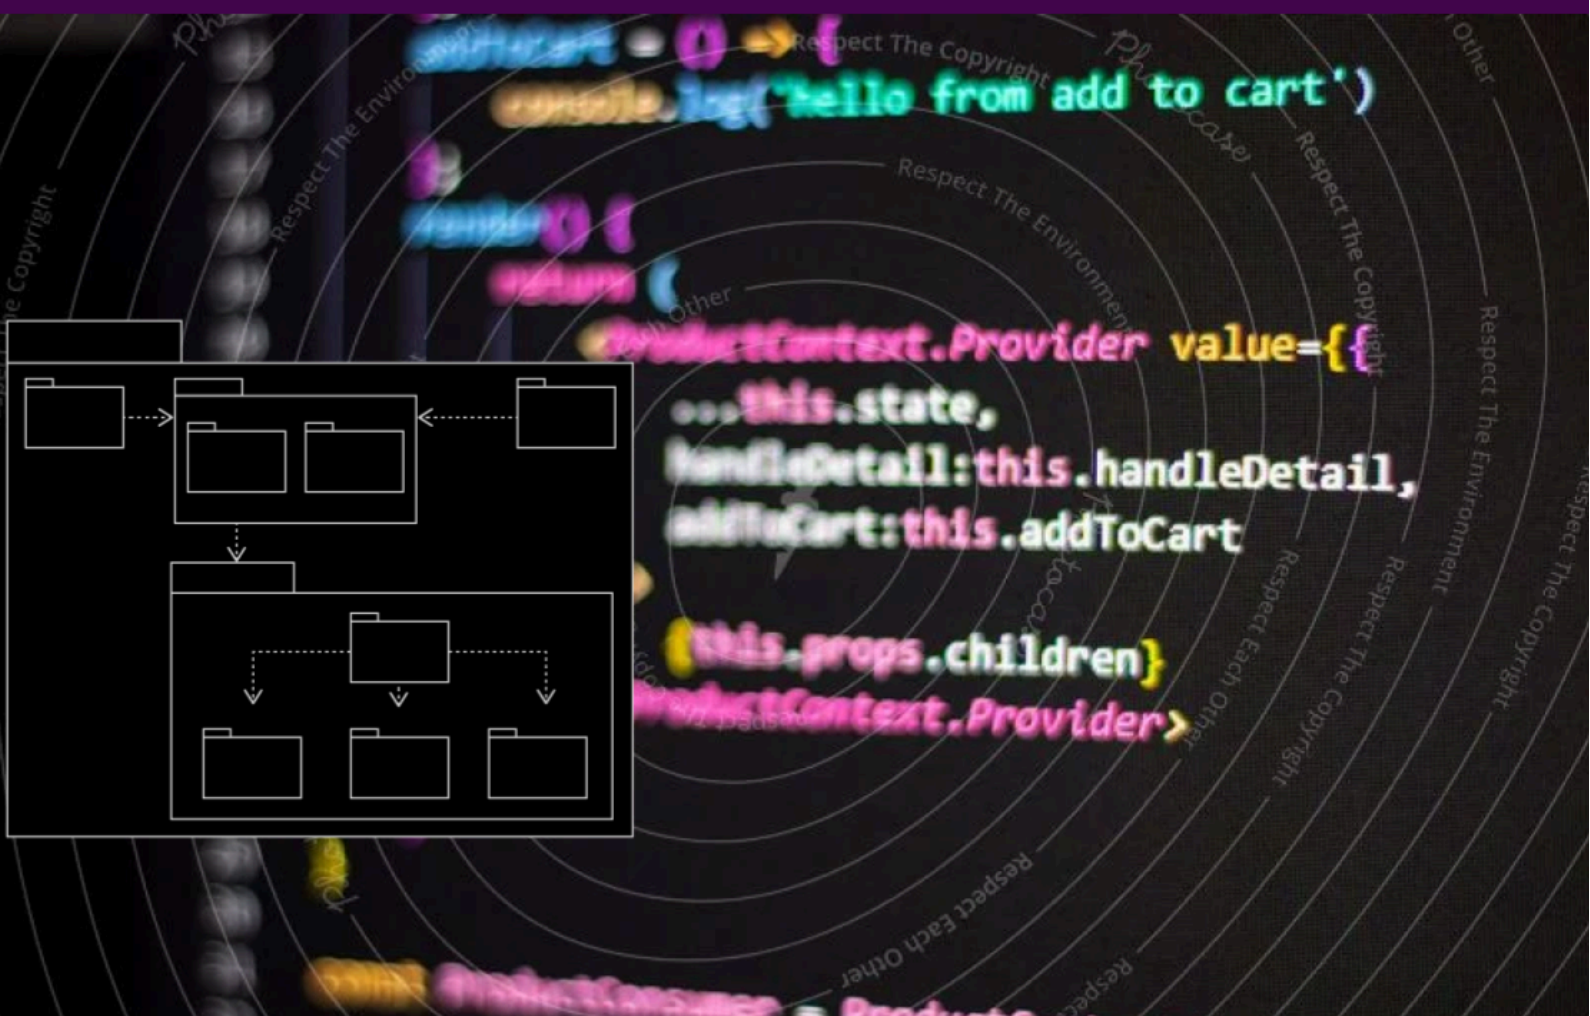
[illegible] = () => {
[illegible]('hello from add to cart')
}
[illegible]() {
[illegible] (
<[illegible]Context.Provider value={{
...this.state,
handleDetail:this.handleDetail,
addToCart:this.addToCart
}}>
{this.props.children}
</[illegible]Context.Provider>

Respect The Copyright
Respect The Environment
Respect Each Other
Respect The Copyright
Respect The Environment
Respect Each Other
Respect The Copyright
Respect The Environment
Respect The Copyright
Respect Each Other
Respect The Copyright
Respect Each Other